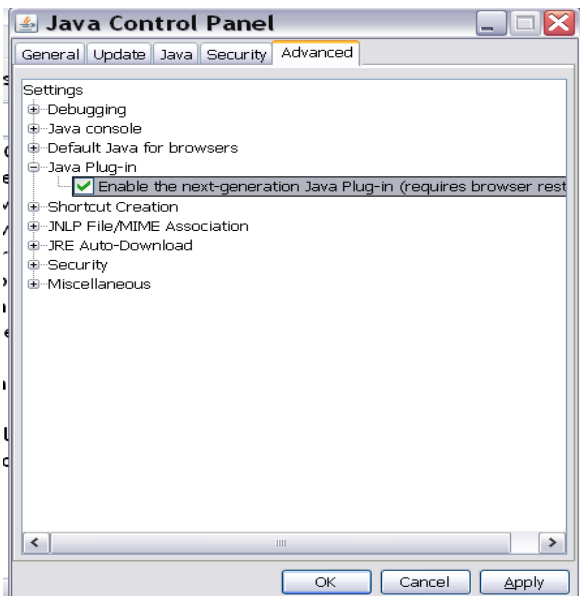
Java Control Panel

General Update Java Security Advanced

Settings
Debugging
Java console
Default Java for browsers
Java Plug-in
Enable the next-generation Java Plug-in (requires browser rest
Shortcut Creation
JNLP File/MIME Association
JRE Auto-Download
Security
Miscellaneous

OK Cancel Apply